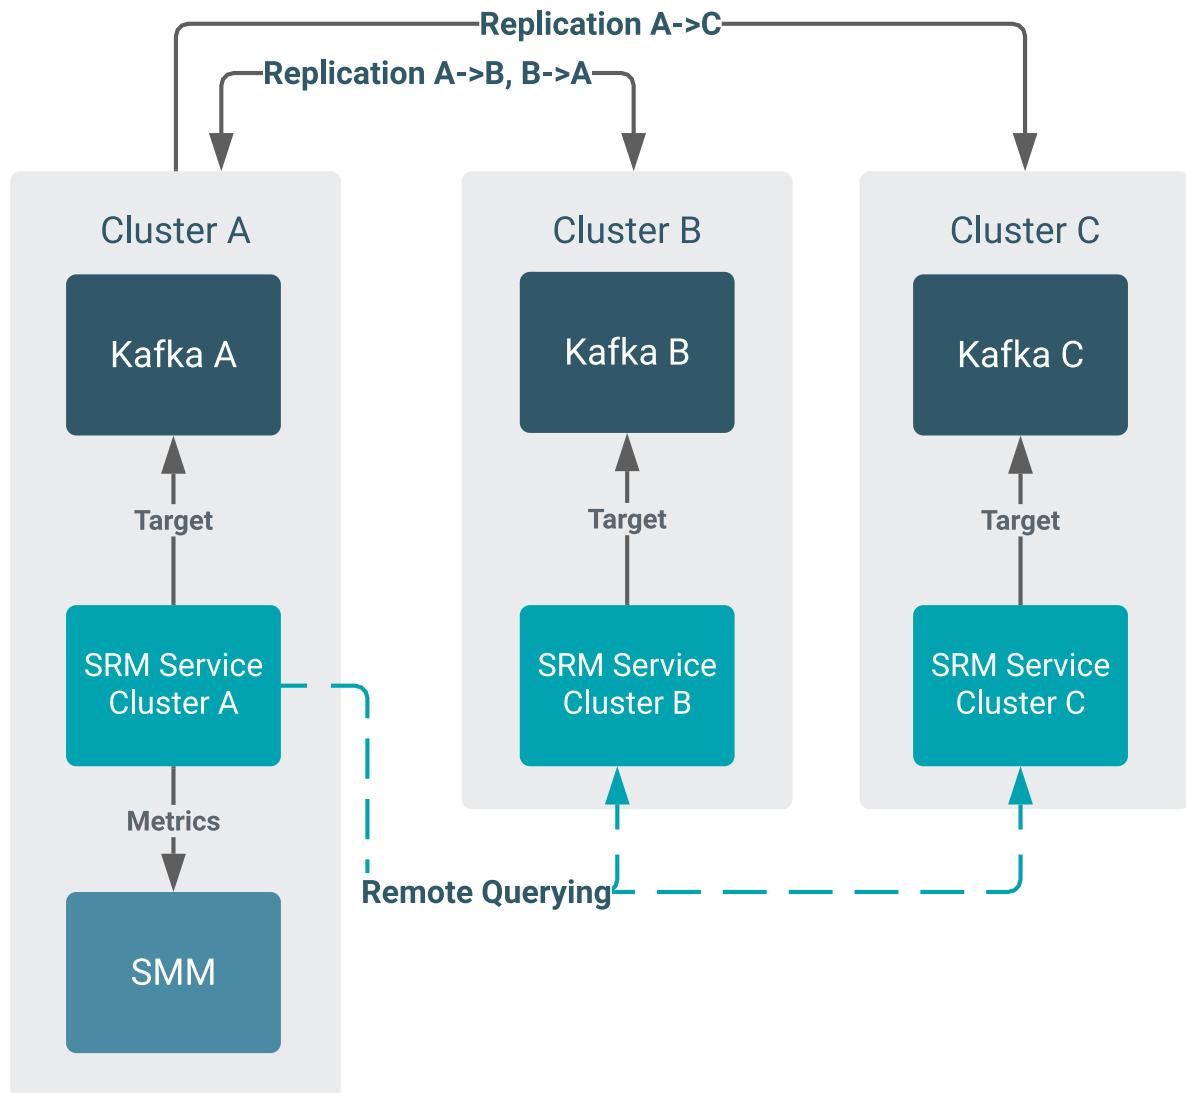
Replication A->C

Replication A->B, B->A

Cluster A

Kafka A

Target

SRM Service Cluster A

Metrics

SMM

Cluster B

Kafka B

Target

SRM Service Cluster B

Cluster C

Kafka C

Target

SRM Service Cluster C

Remote Querying